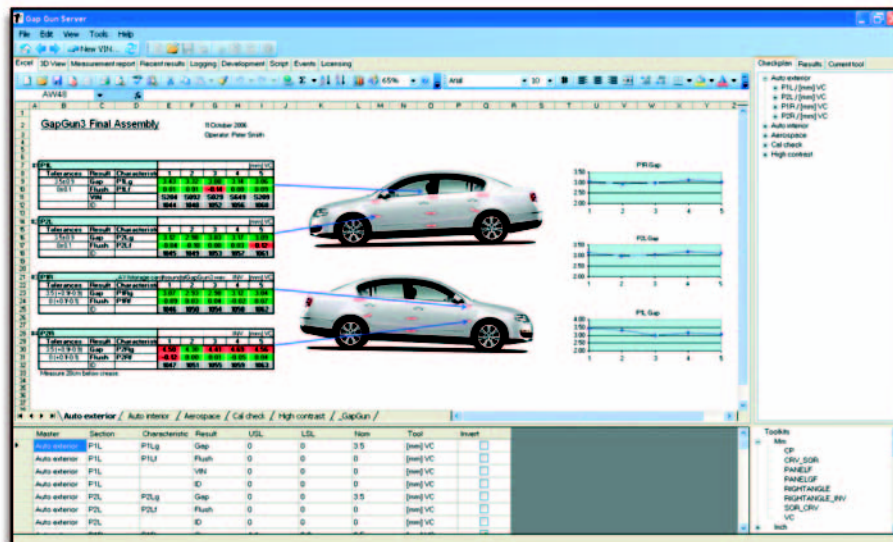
Gap Gun Server

File Edit View Tools Help

New VIN...

Excel 3D View Measurement report Recent results Logging Development Script Events Licensing

65% Arial 10

AW48

GapGun3 Final Assembly

9 October 2006
Operator: Peter Smith

P1L

| Tolerances | Result | Characteristic | 1 | 2 | 3 | 4 | 5 |
|---|---|---|---|---|---|---|---|
| 3.5±0.5 | Gap | P1Lg | 3.02 | 3.10 | 3.06 | 3.14 | 3.04 |
| 0±0.1 | Flush | P1Lf | 0.01 | 0.01 | -0.18 | 0.00 | 0.09 |
| | VIN | | 5294 | 5092 | 5029 | 5649 | 5299 |
| | ID | | 1044 | 1048 | 1052 | 1056 | 1060 |

P2L

| Tolerances | Result | Characteristic | 1 | 2 | 3 | 4 | 5 |
|---|---|---|---|---|---|---|---|
| 3.5±0.5 | Gap | P2Lg | 3.07 | 2.98 | 3.03 | 3.05 | 3.08 |
| 0±0.1 | Flush | P2Lf | 0.04 | 0.10 | 0.00 | 0.03 | -0.12 |
| | ID | | 1045 | 1049 | 1053 | 1057 | 1061 |

P1R

| Tolerances | Result | Characteristic | 1 | 2 | 3 | 4 | 5 |
|---|---|---|---|---|---|---|---|
| 3.5+0.5 | Gap | P1Rg | 3.07 | 3.02 | 2.96 | 3.12 | 3.04 |
| 0+0.1 | Flush | P1Rf | 0.03 | 0.03 | 0.04 | 0.02 | 0.07 |
| | ID | | 1046 | 1050 | 1054 | 1058 | 1062 |

P2R

| Tolerances | Result | Characteristic | 1 | 2 | 3 | 4 | 5 |
|---|---|---|---|---|---|---|---|
| 3.5+0.5 | Gap | P2Rg | 4.18 | 4.18 | 4.41 | 4.53 | 4.15 |
| 0+0.1 | Flush | P2Rf | -0.12 | 0.08 | 0.03 | -0.05 | 0.04 |
| | ID | | 1047 | 1051 | 1055 | 1059 | 1063 |

Measure 20cm below crease

P1R Gap
P2L Gap
P1L Gap

Auto exterior / Auto interior / Aerospace / Cal check / High contrast / _GapGun /

| Master | Section | Characteristic | Result | USL | LSL | Nom | Tool | Invert |
|---|---|---|---|---|---|---|---|---|
| Auto exterior | P1L | P1Lg | Gap | 0 | 0 | 3.5 | [mm] VC | |
| Auto exterior | P1L | P1Lf | Flush | 0 | 0 | 0 | [mm] VC | |
| Auto exterior | P1L | | VIN | 0 | 0 | 0 | [mm] VC | |
| Auto exterior | P1L | | ID | 0 | 0 | 0 | [mm] VC | |
| Auto exterior | P2L | P2Lg | Gap | 0 | 0 | 3.5 | [mm] VC | |
| Auto exterior | P2L | P2Lf | Flush | 0 | 0 | 0 | [mm] VC | |
| Auto exterior | P2L | | ID | 0 | 0 | 0 | [mm] VC | |

Checkplan Results Current tool
Auto exterior
P1L / [mm] VC
P2L / [mm] VC
P1R / [mm] VC
P2R / [mm] VC
Auto interior
Aerospace
Cal check
High contrast

Toolkits
Mm
CP
CRV_SQR
PANELF
PANELGF
RIGHTANGLE
RIGHTANGLE_INV
SQR_CRV
VC
Inch